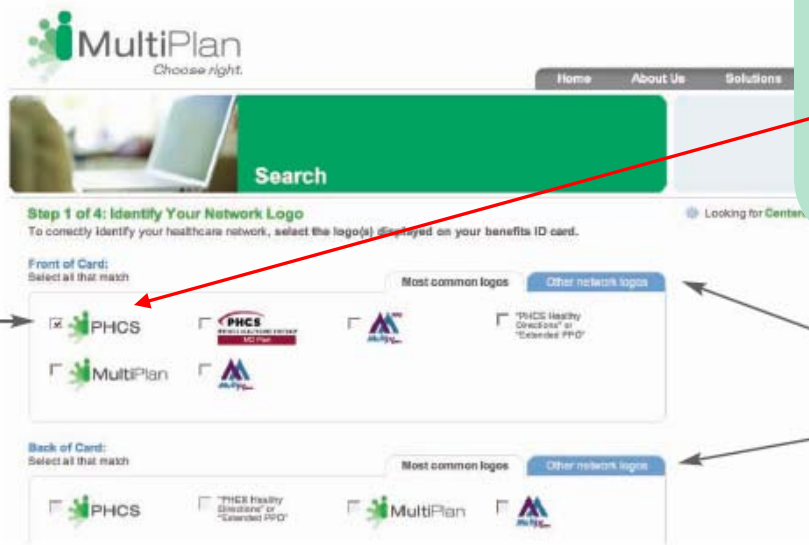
MultiPlan
Choose right.

Home | About Us | Solutions

Search

Step 1 of 4: Identify Your Network Logo
To correctly identify your healthcare network, select the logo(s) displayed on your benefits ID card.

Looking for Center

Front of Card:
Select all that match

Most common logos | Other network logos

PHCS
PHCS
MD Plan
"PHCS Healthy Directions" or "Extended PPO"
MultiPlan

Back of Card:
Select all that match

Most common logos | Other network logos

PHCS
"PHCS Healthy Directions" or "Extended PPO"
MultiPlan